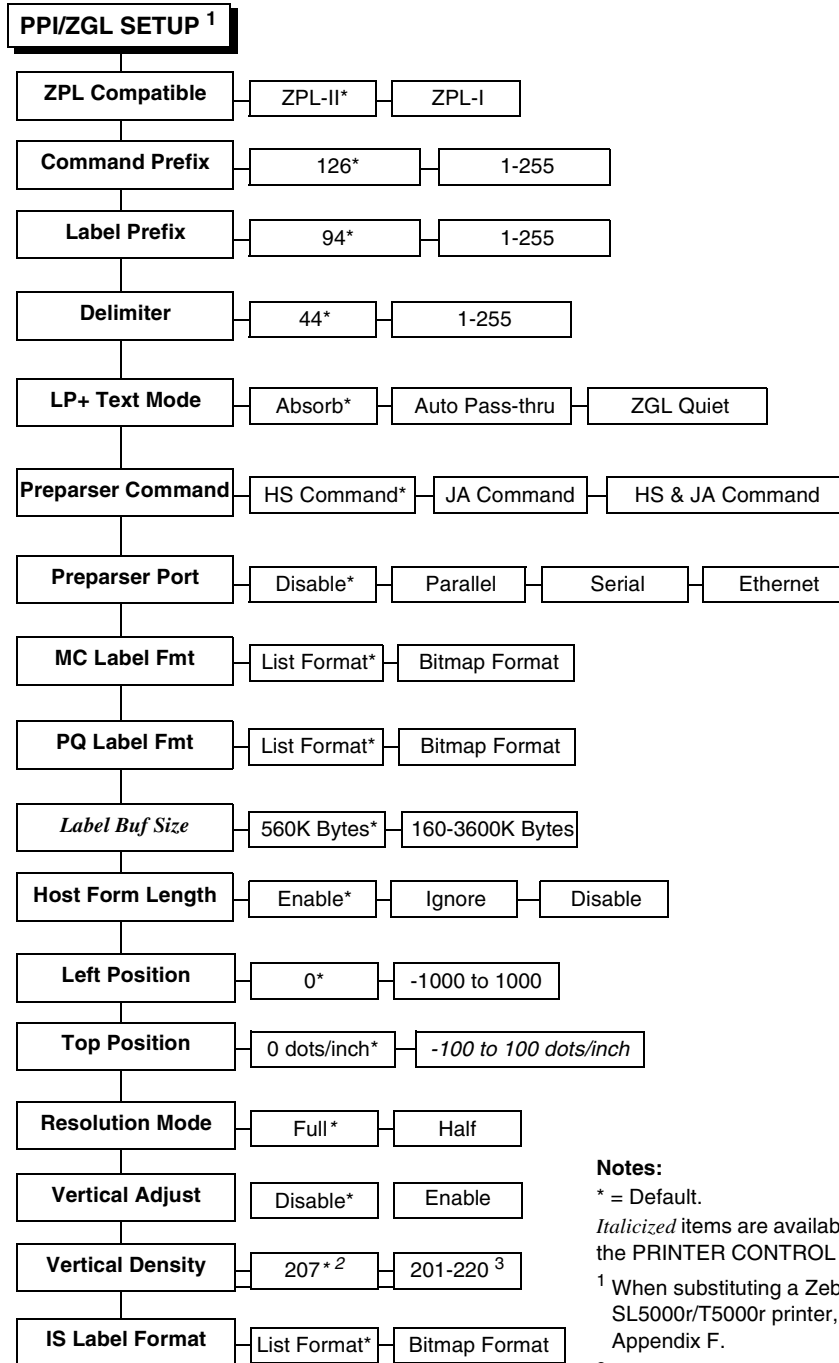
PPI/ZGL SETUP $^1$

ZPL Compatible
ZPL-II*
ZPL-I

Command Prefix
126*
1-255

Label Prefix
94*
1-255

Delimiter
44*
1-255

LP+ Text Mode
Absorb*
Auto Pass-thru
ZGL Quiet

Preparser Command
HS Command*
JA Command
HS & JA Command

Preparser Port
Disable*
Parallel
Serial
Ethernet

MC Label Fmt
List Format*
Bitmap Format

PQ Label Fmt
List Format*
Bitmap Format

*Label Buf Size*
560K Bytes*
160-3600K Bytes

Host Form Length
Enable*
Ignore
Disable

Left Position
0*
-1000 to 1000

Top Position
0 dots/inch*
*-100 to 100 dots/inch*

Resolution Mode
Full*
Half

Vertical Adjust
Disable*
Enable

Vertical Density
207* $^2$
201-220 $^3$

IS Label Format
List Format*
Bitmap Format

Notes:
* = Default.
*Italicized* items are availab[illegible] the PRINTER CONTROL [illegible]
$^1$ When substituting a Zeb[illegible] SL5000r/T5000r printer, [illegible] Appendix F.